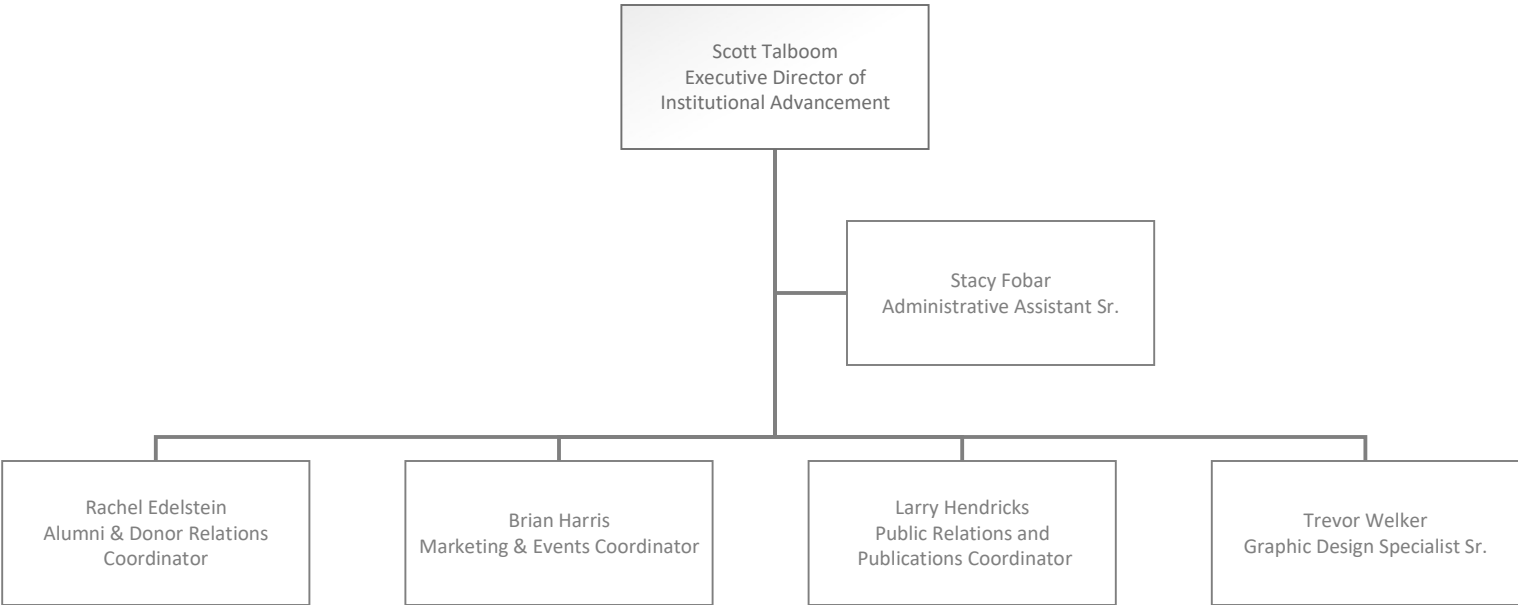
Scott Talboom
Executive Director of
Institutional Advancement

Stacy Fobar
Administrative Assistant Sr.

Rachel Edelstein
Alumni & Donor Relations
Coordinator

Brian Harris
Marketing & Events Coordinator

Larry Hendricks
Public Relations and
Publications Coordinator

Trevor Welker
Graphic Design Specialist Sr.